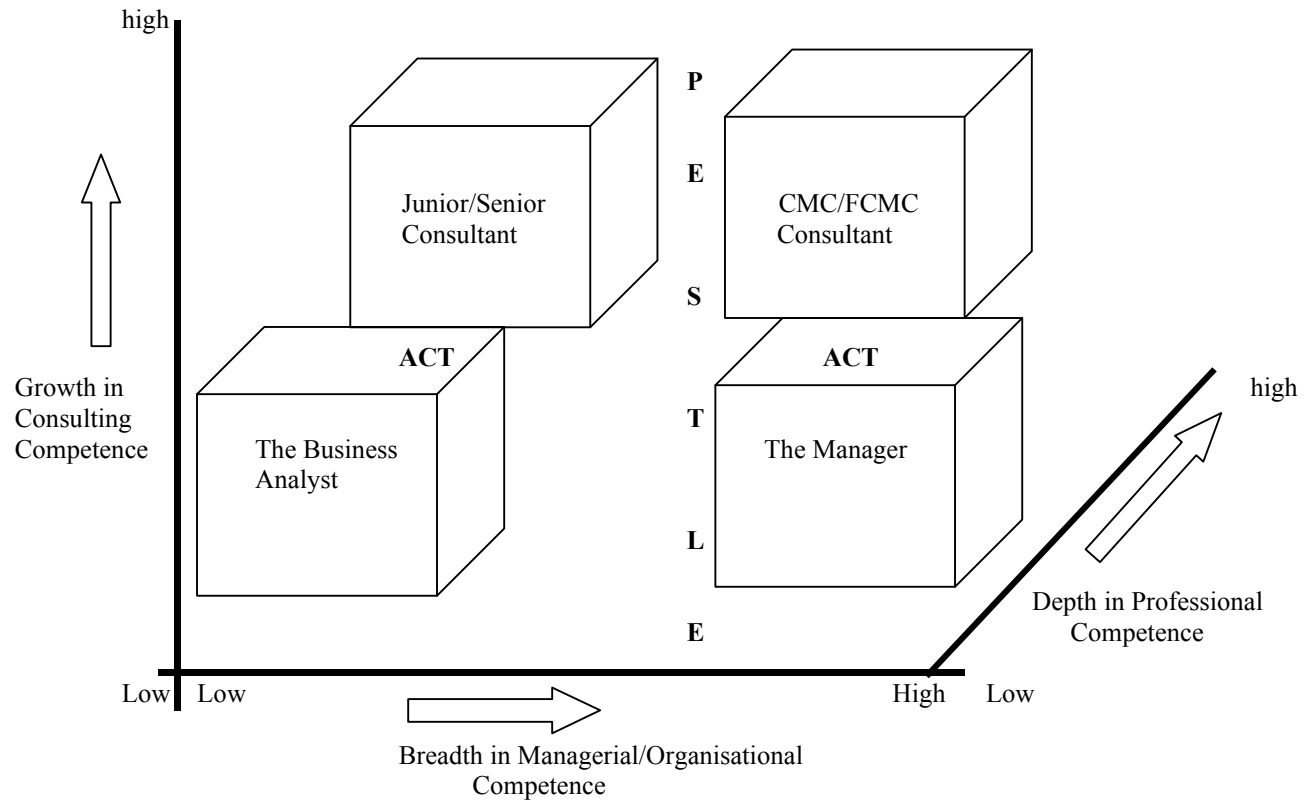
high

Junior/Senior Consultant

P

E

S

CMC/FCMC Consultant

ACT

The Business Analyst

ACT

The Manager

T

L

E

Growth in Consulting Competence

high

Depth in Professional Competence

Low Low

High Low

Breadth in Managerial/Organisational Competence